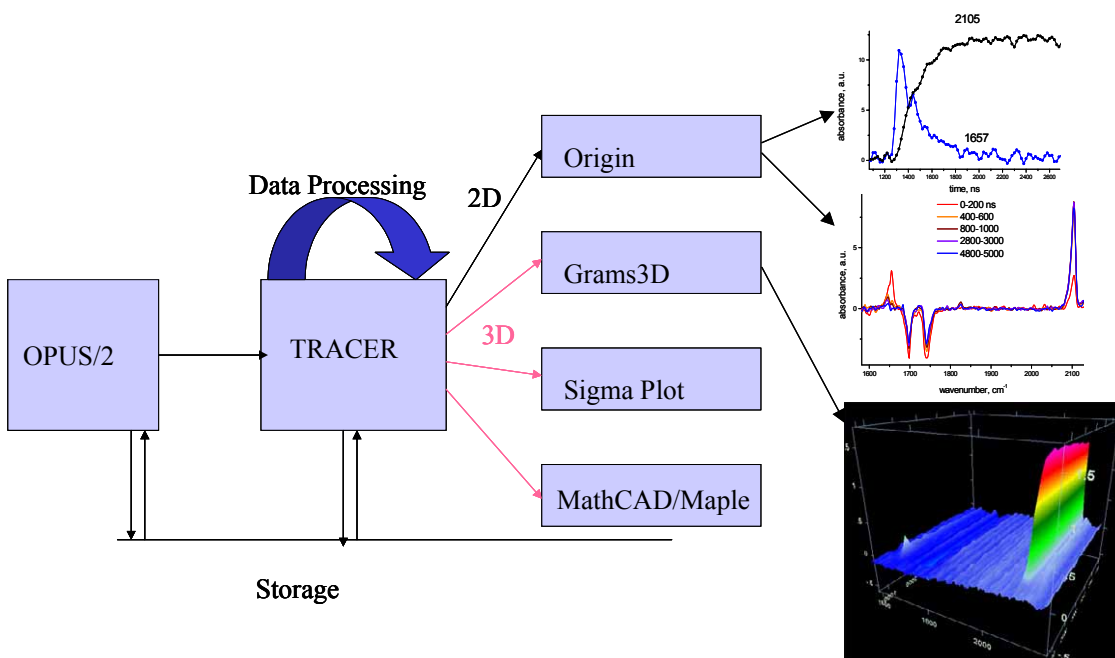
Data Processing

OPUS/2

TRACER

2D

3D

Origin

Grams3D

Sigma Plot

MathCAD/Maple

Storage

2105

1657

absorbance, a.u.

time, ns

1200 1400 1600 1800 2000 2200 2400 2600

0-200 ns
400-600
800-1000
2800-3000
4800-5000

absorbance, a.u.

wavenumber, cm$^{-1}$

1600 1700 1800 1900 2000 2100